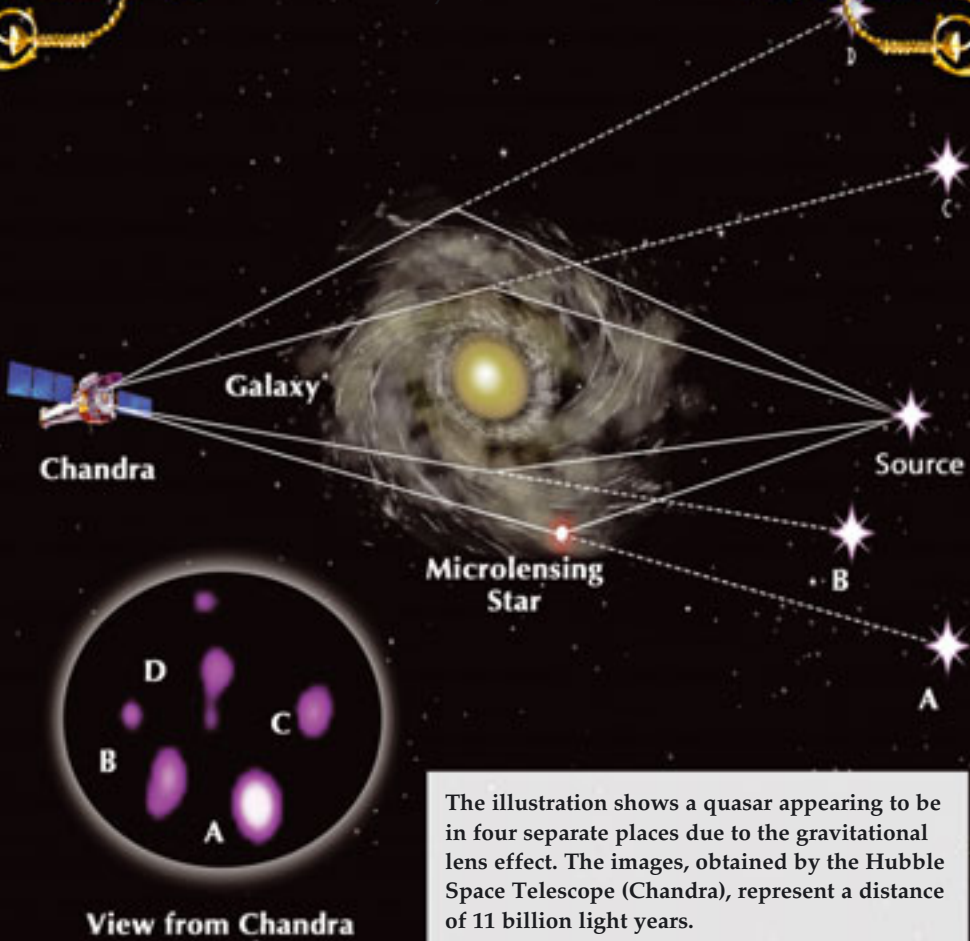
D

C

Galaxy

Chandra

Source

Microlensing Star

B

A

D

C

B

A

View from Chandra

The illustration shows a quasar appearing to be in four separate places due to the gravitational lens effect. The images, obtained by the Hubble Space Telescope (Chandra), represent a distance of 11 billion light years.